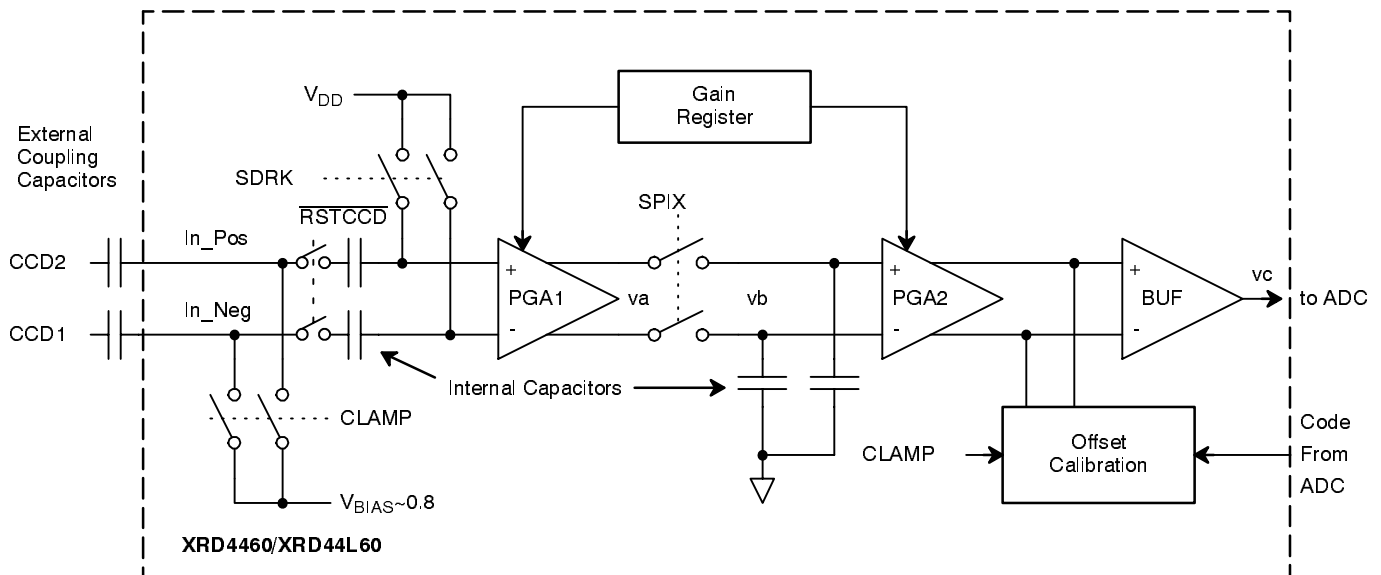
External Coupling Capacitors

$V_{DD}$

Gain Register

SDRK

$\overline{RSTCCD}$

SPIX

CCD2

In_Pos

+

PGA1

-

va

vb

+

PGA2

-

+

BUF

-

vc

to ADC

CCD1

In_Neg

Internal Capacitors

CLAMP

CLAMP

Offset Calibration

Code From ADC

$V_{BIAS}$~0.8

XRD4460/XRD44L60